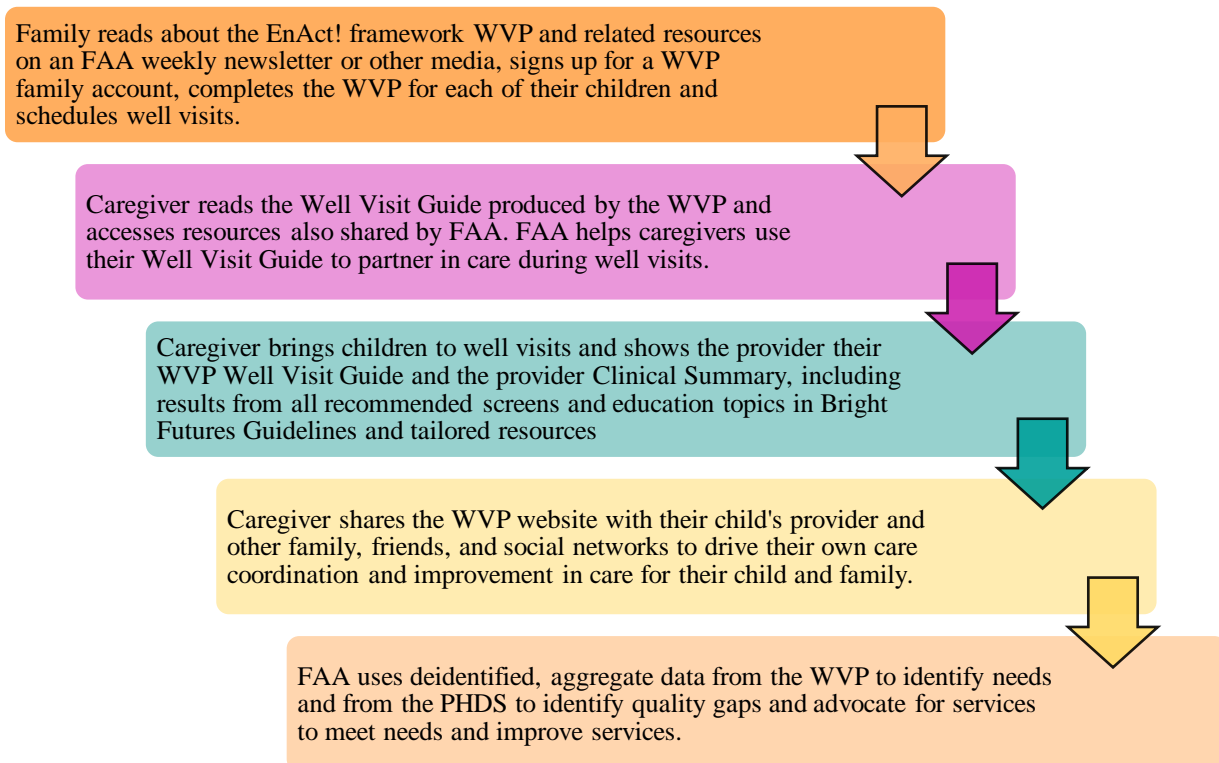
Family reads about the EnAct! framework WVP and related resources on an FAA weekly newsletter or other media, signs up for a WVP family account, completes the WVP for each of their children and schedules well visits.

Caregiver reads the Well Visit Guide produced by the WVP and accesses resources also shared by FAA. FAA helps caregivers use their Well Visit Guide to partner in care during well visits.

Caregiver brings children to well visits and shows the provider their WVP Well Visit Guide and the provider Clinical Summary, including results from all recommended screens and education topics in Bright Futures Guidelines and tailored resources

Caregiver shares the WVP website with their child's provider and other family, friends, and social networks to drive their own care coordination and improvement in care for their child and family.

FAA uses deidentified, aggregate data from the WVP to identify needs and from the PHDS to identify quality gaps and advocate for services to meet needs and improve services.